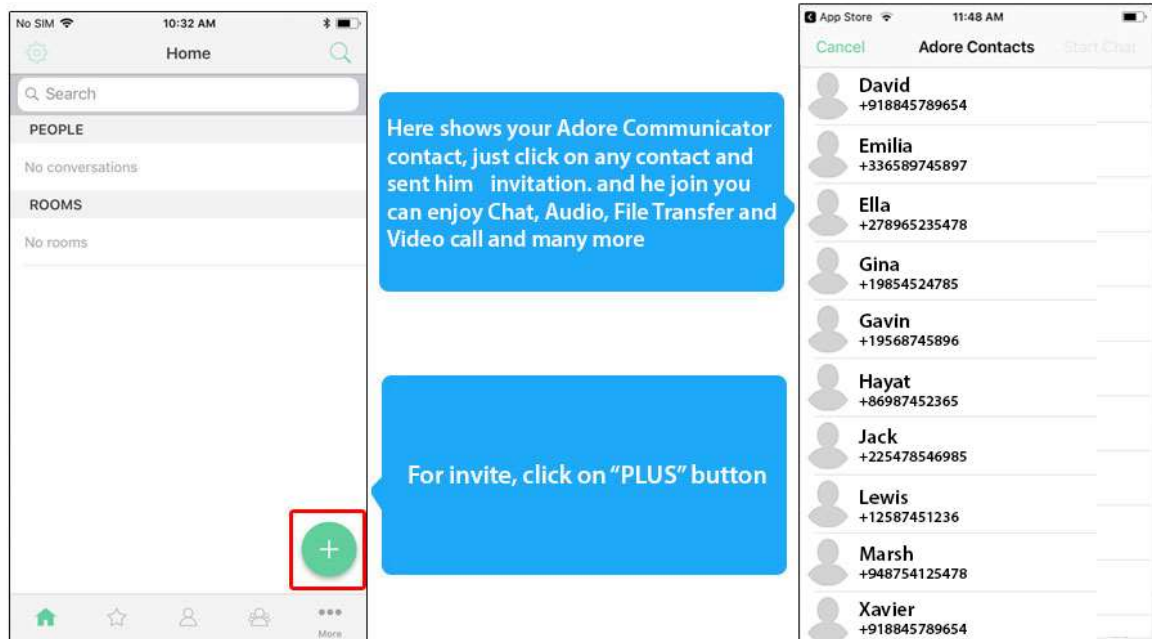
No SIM 10:32 AM

Home

Search

PEOPLE

No conversations

ROOMS

No rooms

+

More

Here shows your Adore Communicator contact, just click on any contact and sent him invitation. and he join you can enjoy Chat, Audio, File Transfer and Video call and many more

For invite, click on "PLUS" button

App Store 11:48 AM

Cancel Adore Contacts Start Chat

David
+918845789654

Emilia
+336589745897

Ella
+278965235478

Gina
+19854524785

Gavin
+19568745896

Hayat
+86987452365

Jack
+225478546985

Lewis
+12587451236

Marsh
+948754125478

Xavier
+918845789654